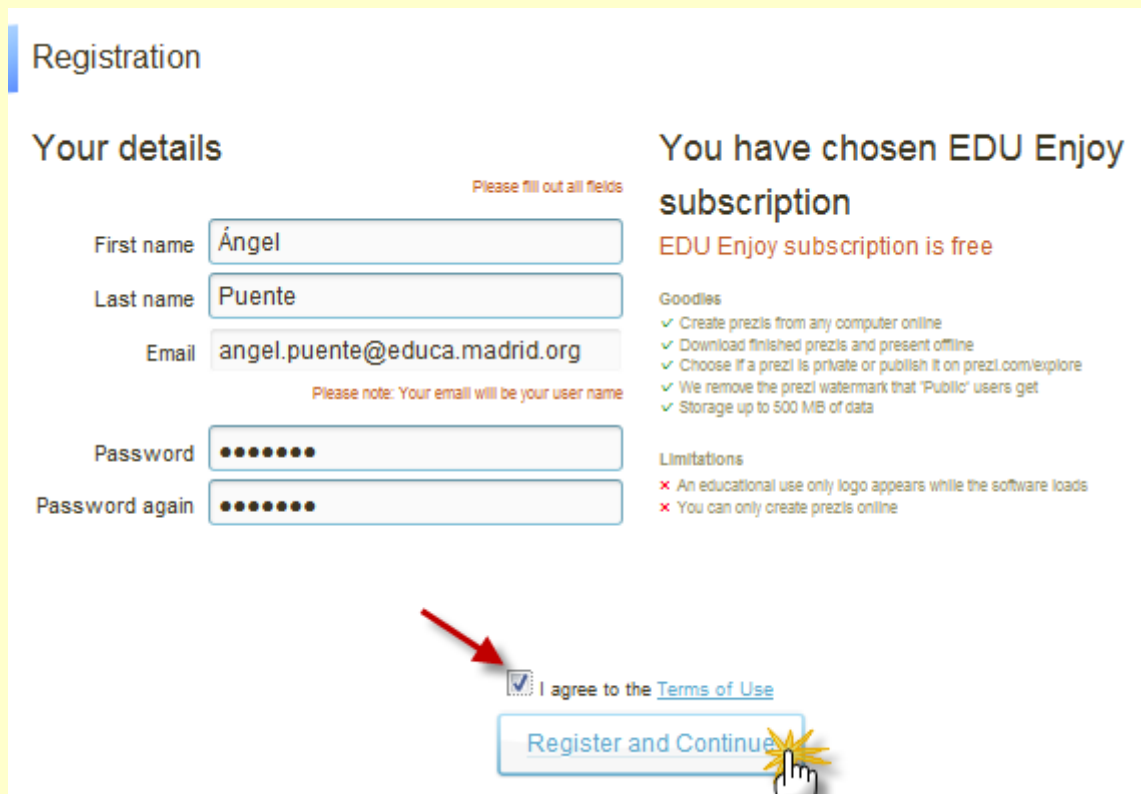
Registration

Your details

Please fill out all fields

| | |
|---|---|
| First name | Ángel |
| Last name | Puente |
| Email | angel.puente@educa.madrid.org |

Please note: Your email will be your user name

| | |
|---|---|
| Password | •••••••• |
| Password again | •••••••• |

You have chosen EDU Enjoy subscription

EDU Enjoy subscription is free

Goodies
✓ Create prezis from any computer online
✓ Download finished prezis and present offline
✓ Choose if a prezi is private or publish it on prezi.com/explore
✓ We remove the prezi watermark that 'Public' users get
✓ Storage up to 500 MB of data

Limitations
× An educational use only logo appears while the software loads
× You can only create prezis online

I agree to the Terms of Use

Register and Continue